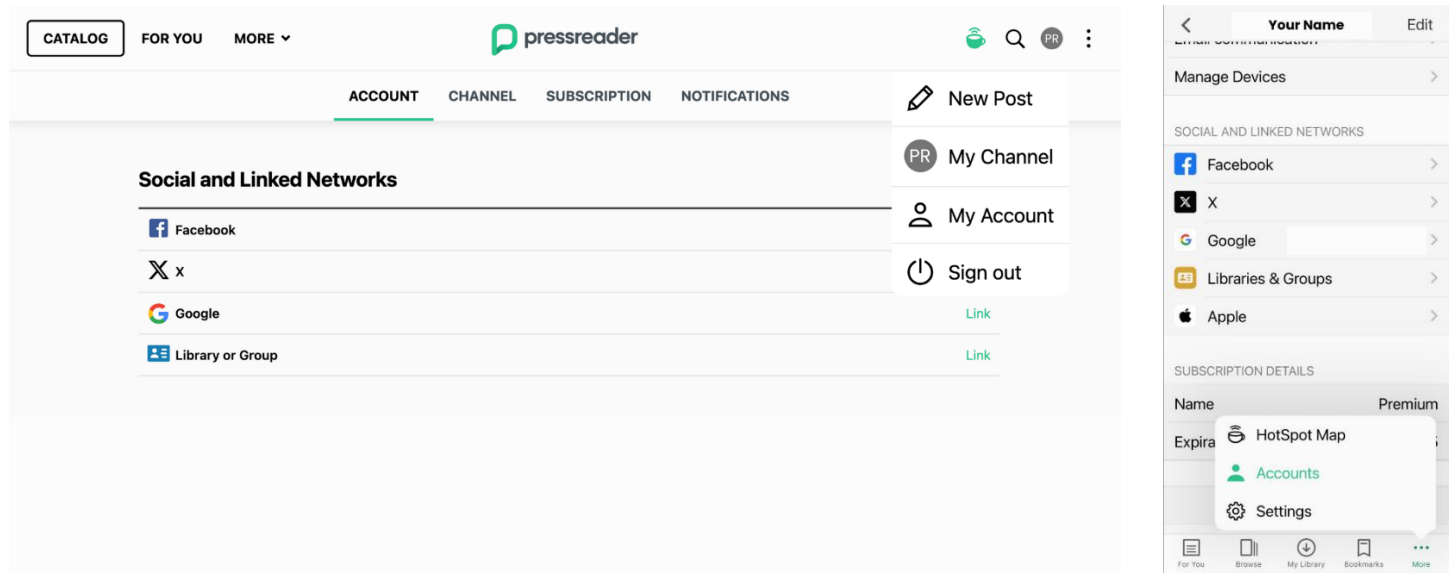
CATALOG FOR YOU MORE

pressreader

PR

ACCOUNT CHANNEL SUBSCRIPTION NOTIFICATIONS

New Post

PR My Channel

My Account

Sign out

Social and Linked Networks

Facebook

X

Google Link

Library or Group Link

Your Name Edit

Email communication

Manage Devices

SOCIAL AND LINKED NETWORKS

Facebook

X

Google

Libraries & Groups

Apple

SUBSCRIPTION DETAILS

Name Premium

Expira

HotSpot Map

Accounts

Settings

For You Browse My Library Bookmarks More